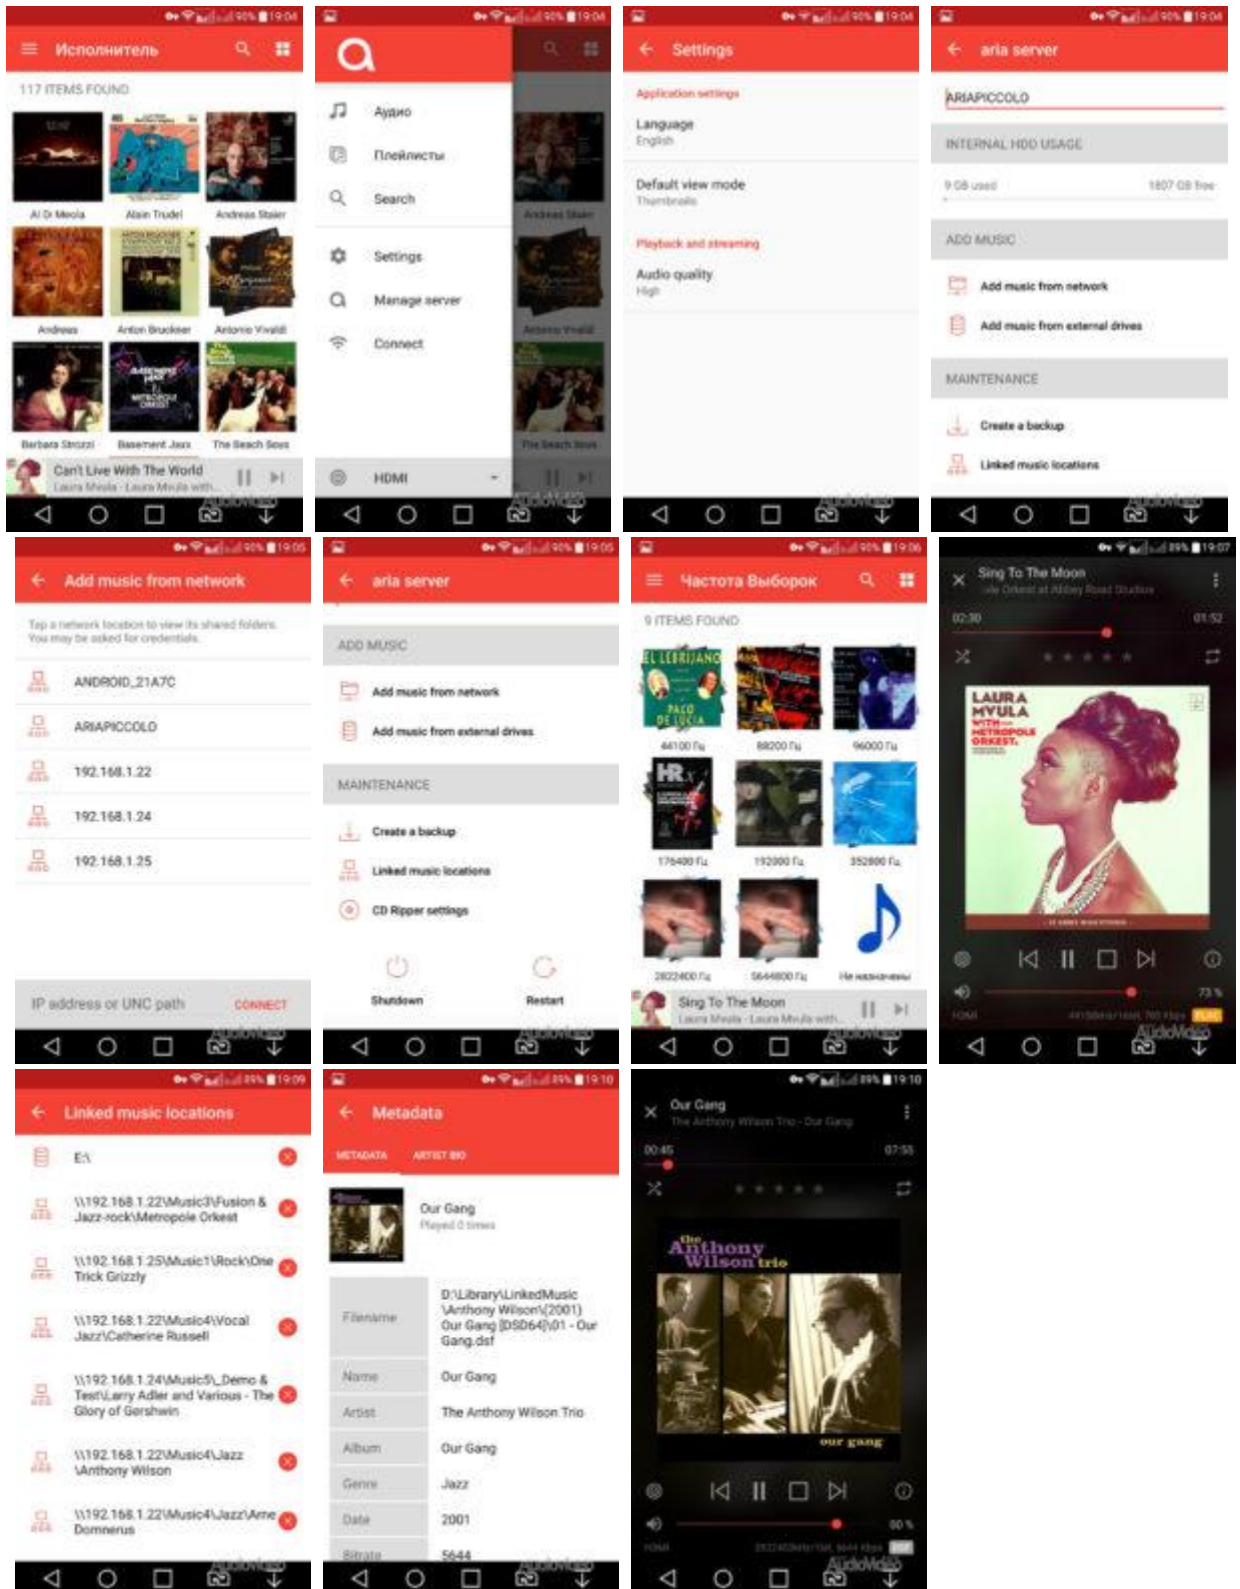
19:04
Исполнитель
117 ITEMS FOUND
Al Di Meola
Alain Trudel
Andreas Staier
Andreas
Anton Bruckner
Antonio Vivaldi
Barbara Strozzi
Basement Jaxx
The Beach Boys
Can't Live With The World
Laura Mvula · Laura Mvula with...

19:04
Аудио
Плейлисты
Search
Settings
Manage server
Connect
HDMI

19:04
Settings
Application settings
Language
English
Default view mode
Thumbnails
Playback and streaming
Audio quality
High

19:04
aria server
ARIAPICCOLO
INTERNAL HDD USAGE
9 GB used
1807 GB free
ADD MUSIC
Add music from network
Add music from external drives
MAINTENANCE
Create a backup
Linked music locations

19:05
Add music from network
Tap a network location to view its shared folders. You may be asked for credentials.
ANDROID_21A7C
ARIAPICCOLO
192.168.1.22
192.168.1.24
192.168.1.25
IP address or UNC path
CONNECT

19:05
aria server
ADD MUSIC
Add music from network
Add music from external drives
MAINTENANCE
Create a backup
Linked music locations
CD Ripper settings
Shutdown
Restart

19:06
Частота Выборок
9 ITEMS FOUND
44100 Гц
88200 Гц
96000 Гц
176400 Гц
192000 Гц
352800 Гц
2822400 Гц
5644800 Гц
Не назначены
Sing To The Moon
Laura Mvula · Laura Mvula with...

19:07
Sing To The Moon
ole Orkest at Abbey Road Studios
02:30
01:52
LAURA MVULA WITH METROPOLE ORKEST
73 %
FLAC

19:09
Linked music locations
E:\
\\192.168.1.22\Music3\Fusion & Jazz-rock\Metropole Orkest
\\192.168.1.25\Music1\Rock\One Trick Grizzly
\\192.168.1.22\Music4\Vocal Jazz\Catherine Russell
\\192.168.1.24\Music5\_Demo & Test\Larry Adler and Various - The Glory of Gershwin
\\192.168.1.22\Music4\Jazz\Anthony Wilson
\\192.168.1.22\Music4\Jazz\Arne Domnerus

19:10
Metadata
METADATA
ARTIST BIO
Our Gang
Played 0 times
| Filename | D:\Library\LinkedMusic\Anthony Wilson\(2001) Our Gang [DSD64]\01 - Our Gang.dsf |
| Name | Our Gang |
| Artist | The Anthony Wilson Trio |
| Album | Our Gang |
| Genre | Jazz |
| Date | 2001 |
| Bitrate | 5644 |

19:10
Our Gang
The Anthony Wilson Trio · Our Gang
00:45
07:55
the Anthony Wilson trio
our gang
DSF
AudioVideo